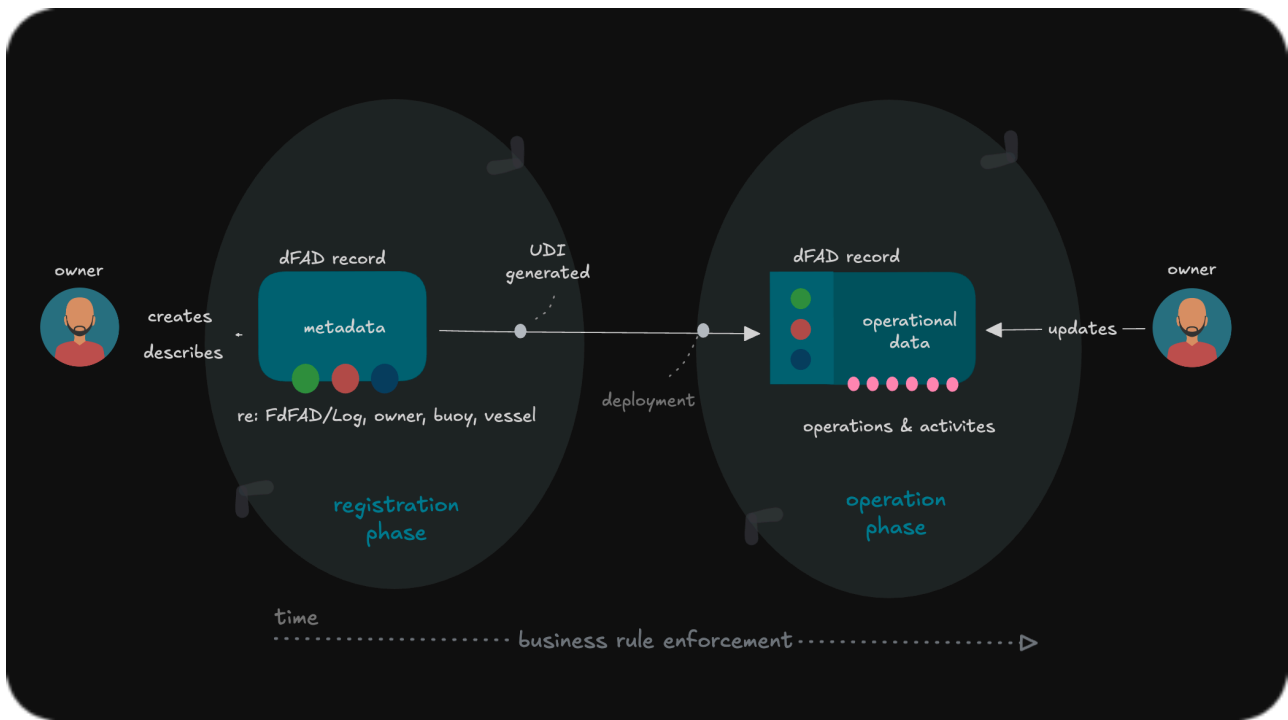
owner

creates

describes

dFAD record

metadata

re: FdFAD/Log, owner, buoy, vessel

registration phase

UDI generated

deployment

dFAD record

operational data

operations & activites

operation phase

updates

owner

time

business rule enforcement